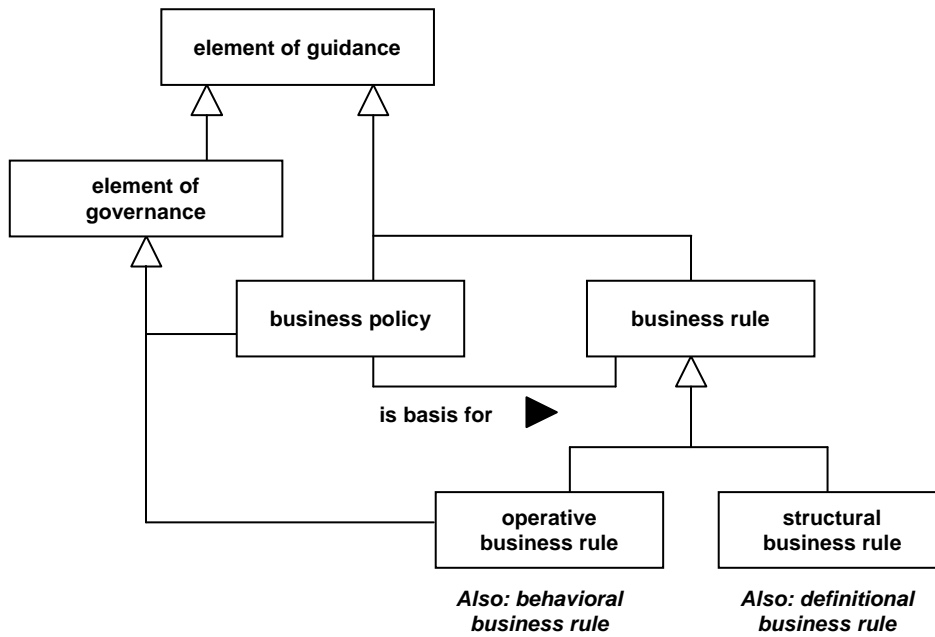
element of guidance

element of governance

business policy

business rule

is basis for

operative business rule

structural business rule

Also: behavioral business rule

Also: definitional business rule